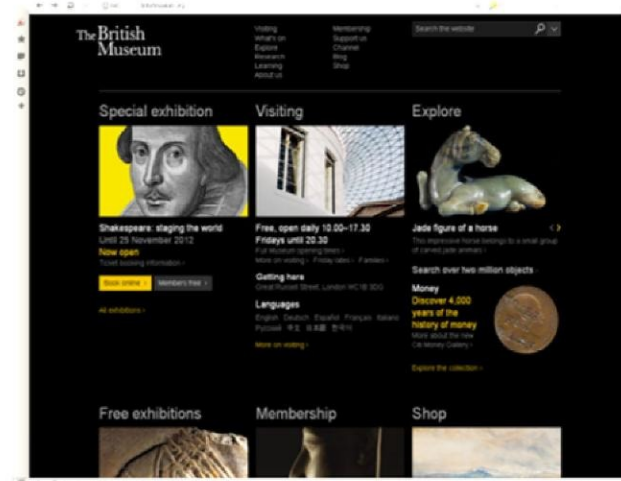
The British Museum

Visiting
What's on
Explore
Research
Learning
About us

Membership
Support us
Channel
Blog
Shop

Search the website

Special exhibition

Shakespeare: staging the world
Until 25 November 2012
Now open
Ticket booking information ›

Book online ›
Members free ›

All exhibitions ›

Visiting

Free, open daily 10.00–17.30
Fridays until 20.30
Full Museum opening times ›
More on visiting › Friday lates › Families ›

Getting here
Great Russell Street, London WC1B 3DG

Languages
English Deutsch Español Français Italiano Русский 中文 日本語 한국어

More on visiting ›

Explore

Jade figure of a horse
This impressive horse belongs to a small group of carved jade animals ›

Search over two million objects ›

Money
Discover 4,000 years of the history of money
More about the new Citi Money Gallery ›

Explore the collection ›

Free exhibitions

Membership

Shop